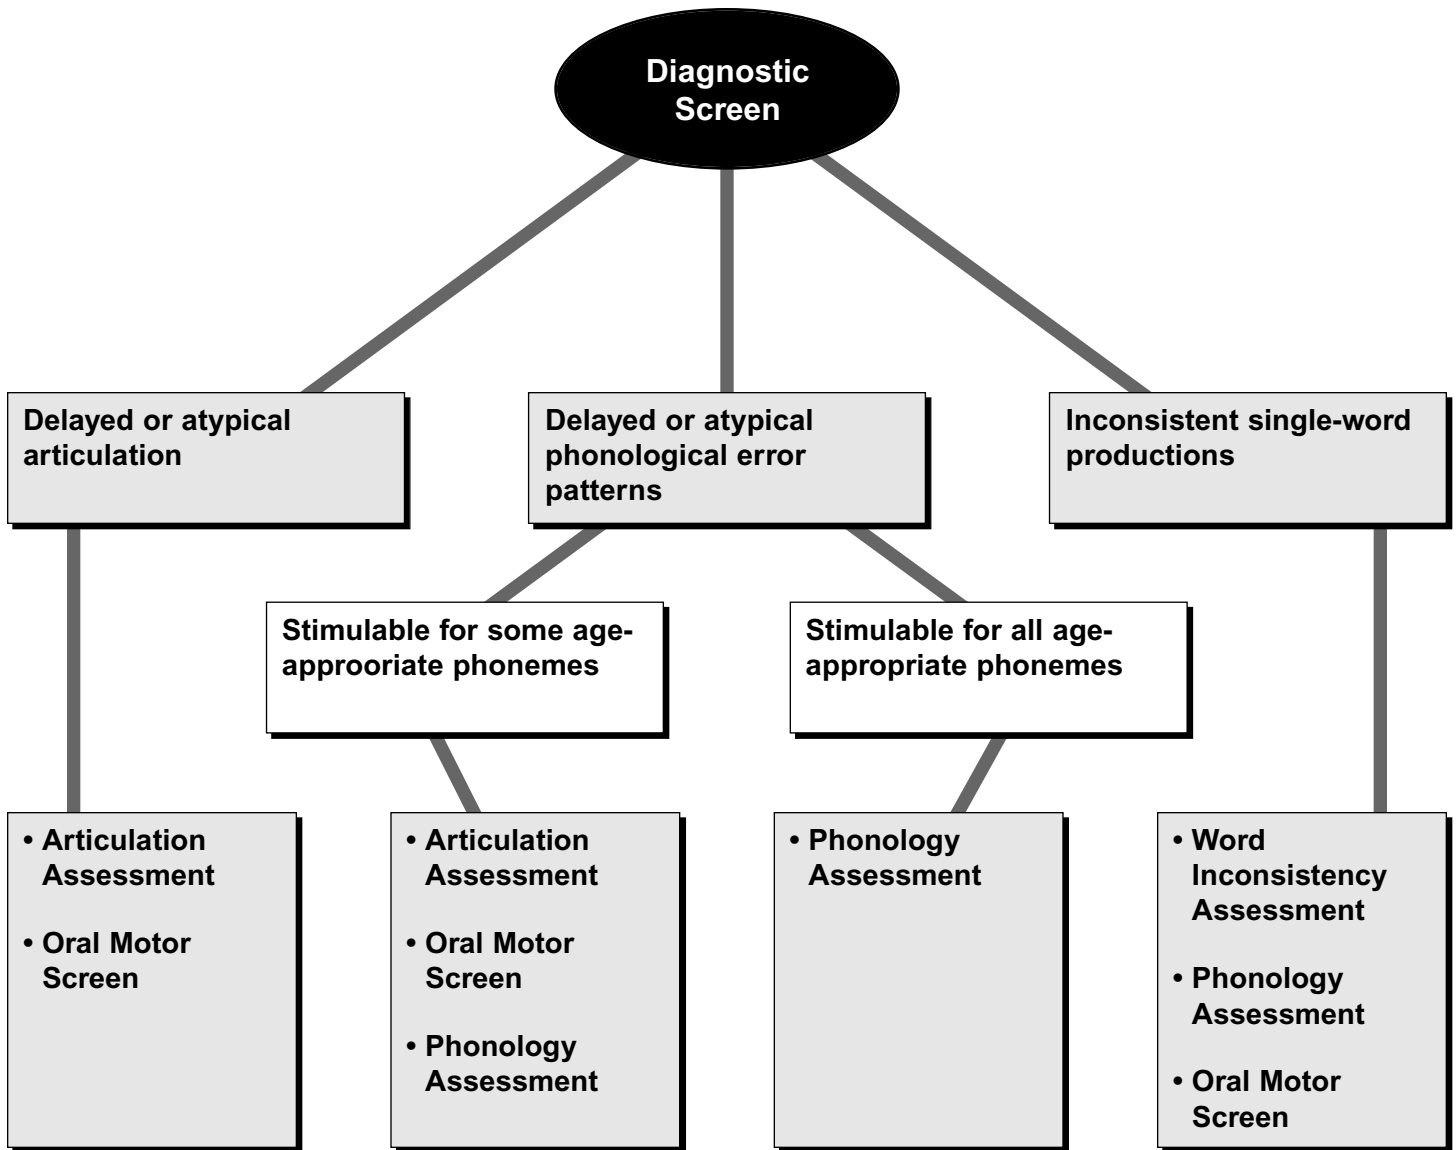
Diagnostic Screen

Delayed or atypical articulation

Delayed or atypical phonological error patterns

Inconsistent single-word productions

Stimulable for some age-approoriate phonemes

Stimulable for all age-appropriate phonemes

• Articulation Assessment
• Oral Motor Screen

• Articulation Assessment
• Oral Motor Screen
• Phonology Assessment

• Phonology Assessment

• Word Inconsistency Assessment
• Phonology Assessment
• Oral Motor Screen